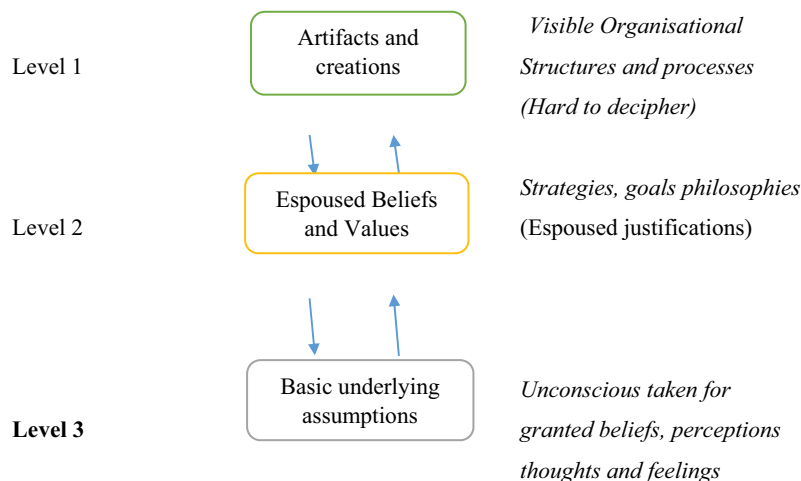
Level 1

Artifacts and creations

*Visible Organisational Structures and processes (Hard to decipher)*

Level 2

Espoused Beliefs and Values

*Strategies, goals philosophies* (Espoused justifications)

**Level 3**

Basic underlying assumptions

*Unconscious taken for granted beliefs, perceptions thoughts and feelings*